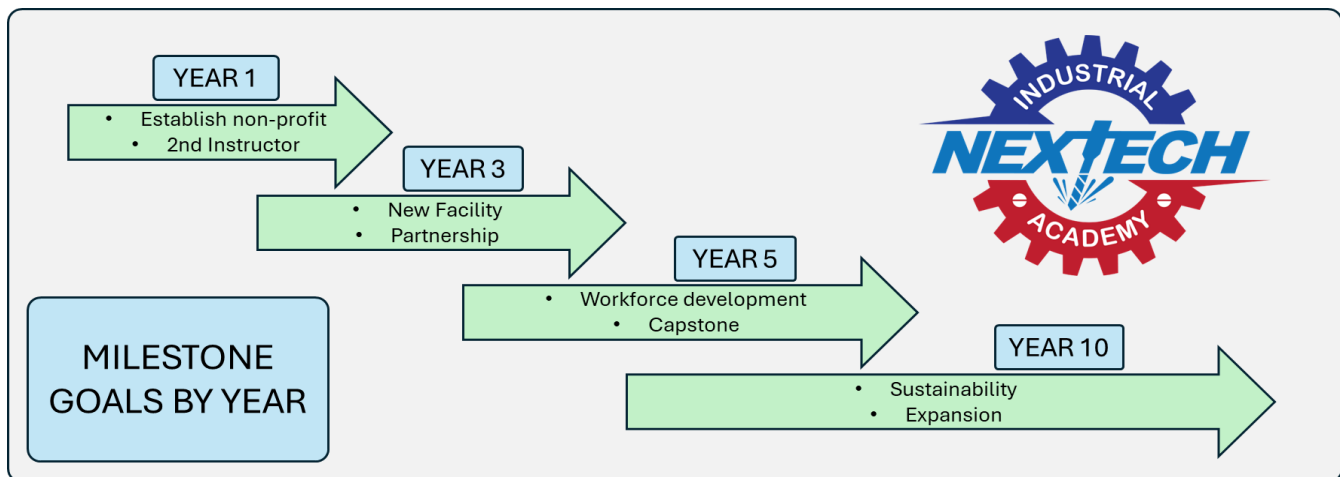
YEAR 1

- Establish non-profit
- 2nd Instructor

YEAR 3

- New Facility
- Partnership

YEAR 5

- Workforce development
- Capstone

YEAR 10

- Sustainability
- Expansion

MILESTONE GOALS BY YEAR

INDUSTRIAL
NEXTECH
ACADEMY